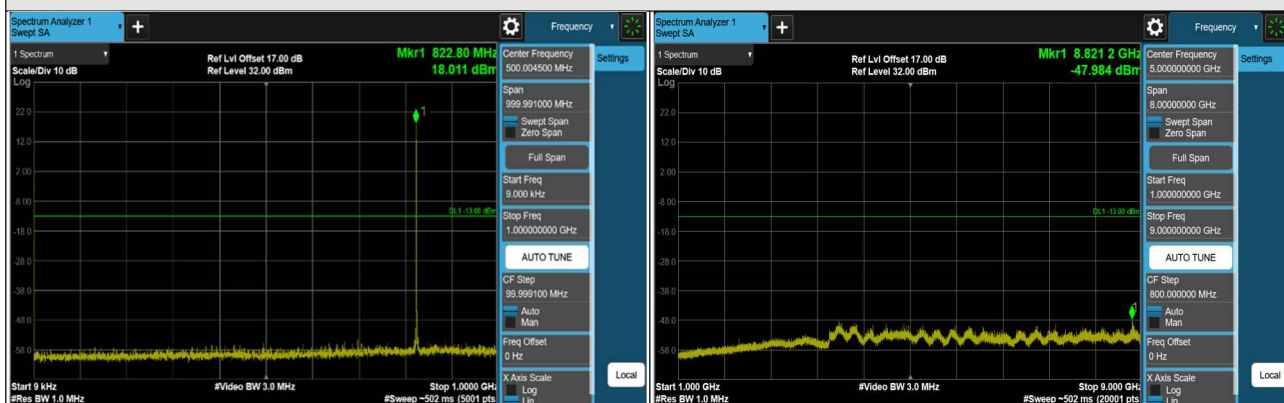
Spectrum Analyzer 1
Swept SA

Frequency

1 Spectrum
Scale/Div 10 dB
Log

Ref Lvl Offset 17.00 dB
Ref Level 32.00 dBm

Mkr1 822.80 MHz
18.011 dBm

22.0
12.0
2.00
-8.00
-18.0
-28.0
-38.0
-48.0
-58.0

1

DL1 -13.00 dBm

Start 9 kHz
#Res BW 1.0 MHz
#Video BW 3.0 MHz
Stop 1.0000 GHz
#Sweep ~502 ms (5001 pts)

Center Frequency
500.004500 MHz
Span
999.991000 MHz
Swept Span
Zero Span
Full Span
Start Freq
9.000 kHz
Stop Freq
1.000000000 GHz
AUTO TUNE
CF Step
99.999100 MHz
Auto
Man
Freq Offset
0 Hz
X Axis Scale
Log
Lin

Settings

Local

Spectrum Analyzer 1
Swept SA

Frequency

1 Spectrum
Scale/Div 10 dB
Log

Ref Lvl Offset 17.00 dB
Ref Level 32.00 dBm

Mkr1 8.821 2 GHz
-47.984 dBm

22.0
12.0
2.00
-8.00
-18.0
-28.0
-38.0
-48.0
-58.0

1

DL1 -13.00 dBm

Start 1.000 GHz
#Res BW 1.0 MHz
#Video BW 3.0 MHz
Stop 9.000 GHz
#Sweep ~502 ms (20001 pts)

Center Frequency
5.000000000 GHz
Span
8.00000000 GHz
Swept Span
Zero Span
Full Span
Start Freq
1.000000000 GHz
Stop Freq
9.000000000 GHz
AUTO TUNE
CF Step
800.000000 MHz
Auto
Man
Freq Offset
0 Hz
X Axis Scale
Log
Lin

Settings

Local